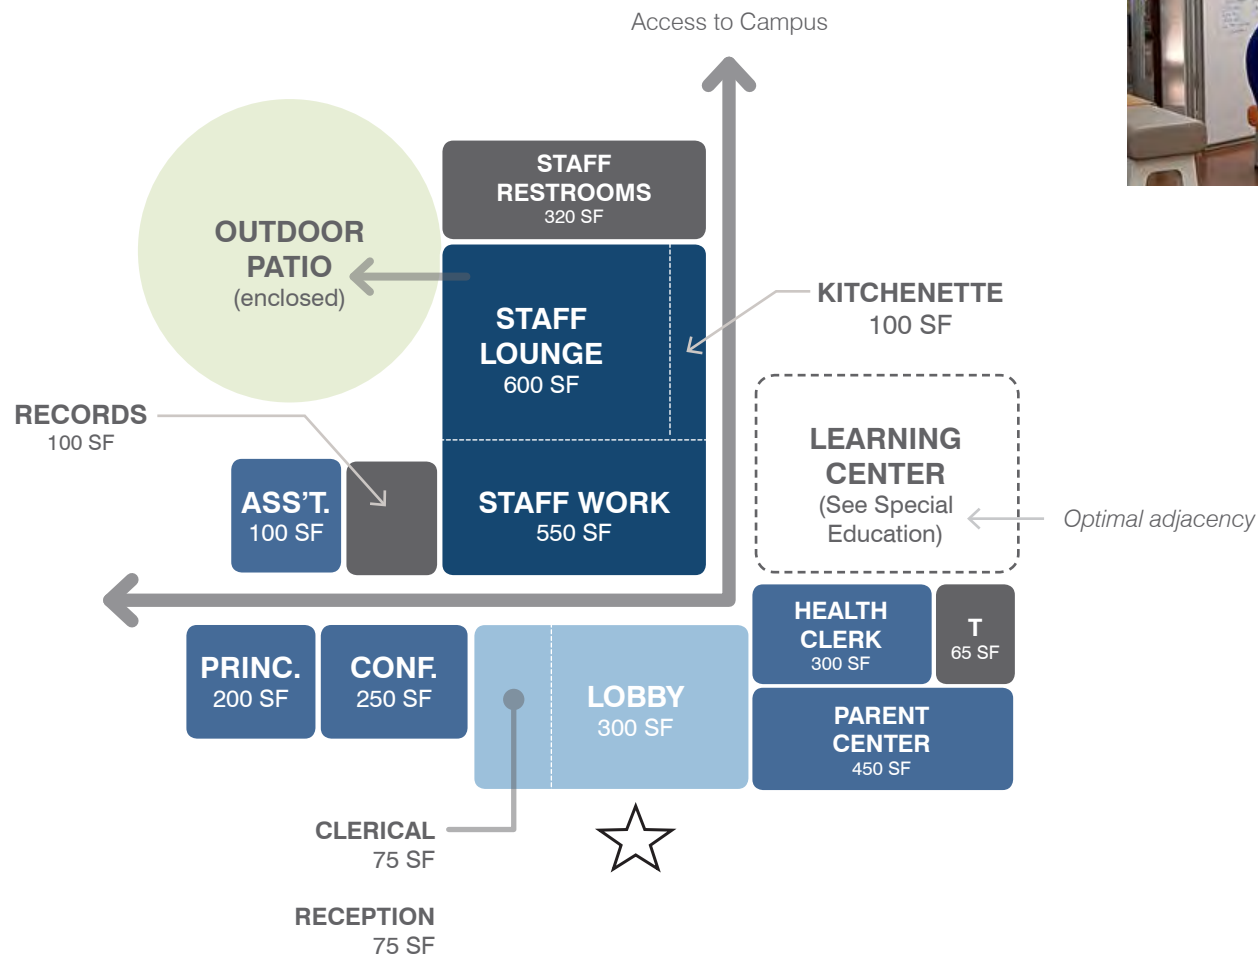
Access to Campus

STAFF RESTROOMS
320 SF

OUTDOOR PATIO
(enclosed)

STAFF LOUNGE
600 SF

KITCHENETTE
100 SF

RECORDS
100 SF

ASS'T.
100 SF

STAFF WORK
550 SF

LEARNING CENTER
(See Special Education)

Optimal adjacency

HEALTH CLERK
300 SF

T
65 SF

PRINC.
200 SF

CONF.
250 SF

LOBBY
300 SF

PARENT CENTER
450 SF

CLERICAL
75 SF

RECEPTION
75 SF